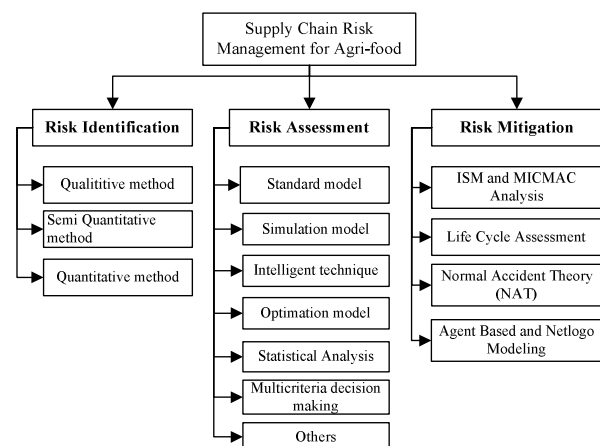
Supply Chain Risk Management for Agri-food

Risk Identification

Qualititive method

Semi Quantitative method

Quantitative method

Risk Assessment

Standard model

Simulation model

Intelligent technique

Optimation model

Statistical Analysis

Multicriteria decision making

Others

Risk Mitigation

ISM and MICMAC Analysis

Life Cycle Assessment

Normal Accident Theory (NAT)

Agent Based and Netlogo Modeling